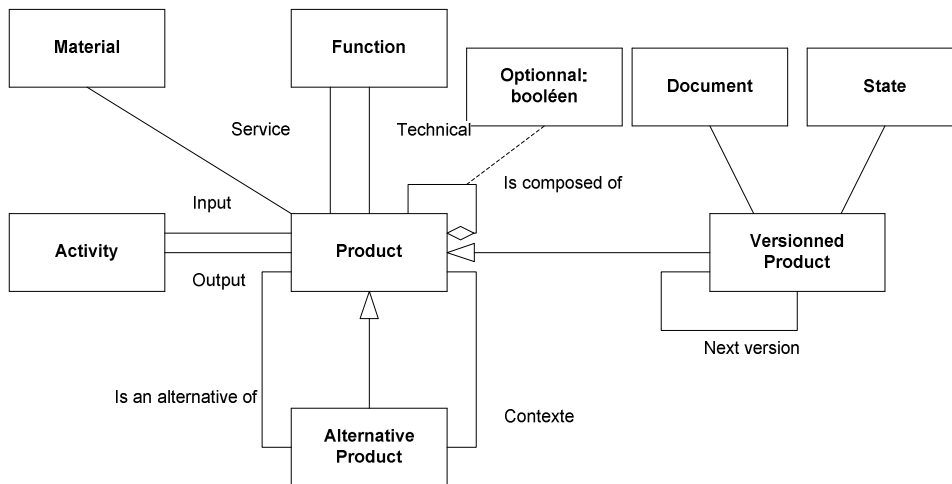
Material

Function

Optionnal: booléen

Document

State

Service

Technical

Is composed of

Input

Activity

Product

Versionned Product

Output

Next version

Is an alternative of

Contexte

Alternative Product